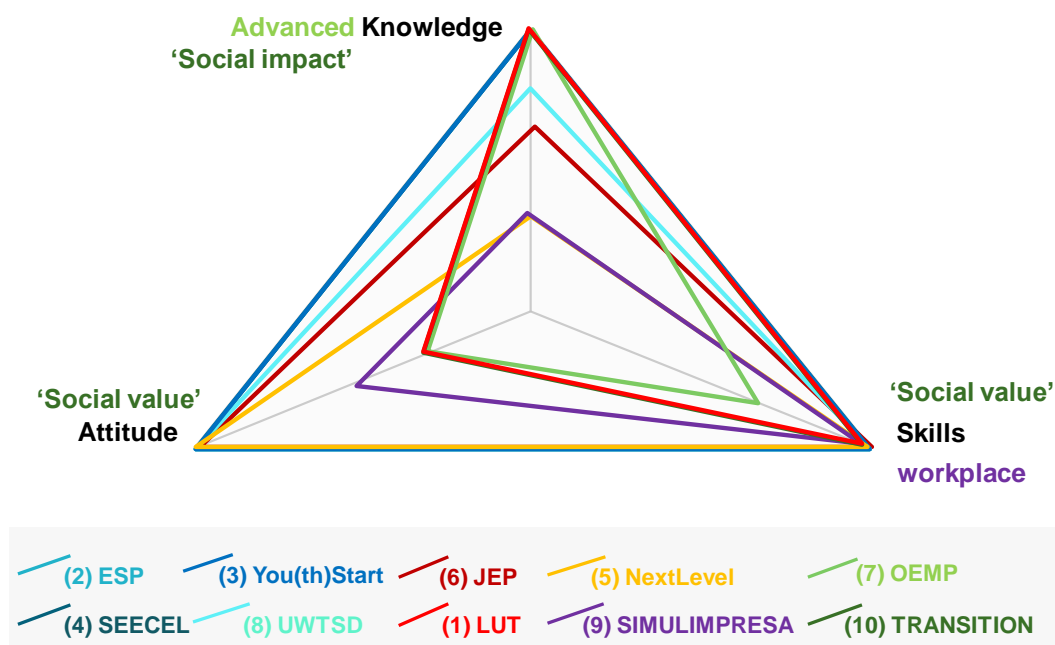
Advanced Knowledge
'Social impact'

'Social value'
Attitude

'Social value'
Skills
workplace

(2) ESP
(3) You(th)Start
(6) JEP
(5) NextLevel
(7) OEMP
(4) SEECEL
(8) UWTSD
(1) LUT
(9) SIMULIMPRESA
(10) TRANSITION